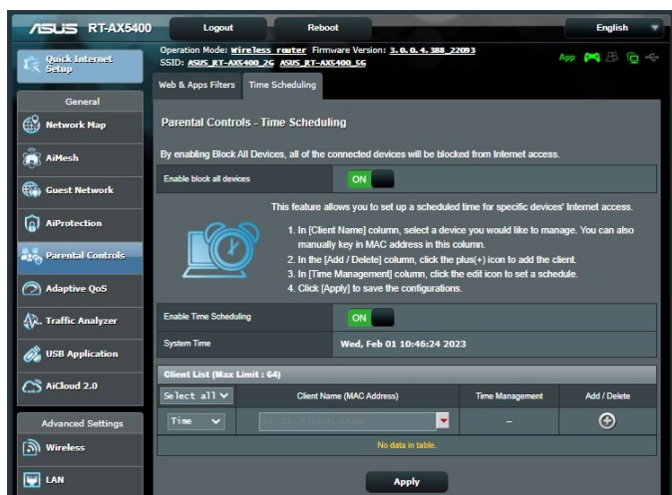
/ISUS RT-AX5400

Logout

Reboot

English

Quick Internet Setup

Operation Mode: Wireless router Firmware Version: 3.0.0.4.388_22093
SSID: ASUS_RT-AX5400_2G ASUS_RT-AX5400_5G

App

General

Network Map

AiMesh

Guest Network

AiProtection

Parental Controls

Adaptive QoS

Traffic Analyzer

USB Application

AiCloud 2.0

Advanced Settings

Wireless

LAN

Web & Apps Filters

Time Scheduling

Parental Controls - Time Scheduling

By enabling Block All Devices, all of the connected devices will be blocked from Internet access.

Enable block all devices

ON

This feature allows you to set up a scheduled time for specific devices' Internet access.

1. In [Client Name] column, select a device you would like to manage. You can also manually key in MAC address in this column.
2. In the [Add / Delete] column, click the plus(+) icon to add the client.
3. In [Time Management] column, click the edit icon to set a schedule.
4. Click [Apply] to save the configurations.

Enable Time Scheduling

ON

System Time

Wed, Feb 01 10:46:24 2023

Client List (Max Limit : 64)

| Select all | Client Name (MAC Address) | Time Management | Add / Delete |
|---|---|---|---|
| Time | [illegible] | – | ⊕ |

No data in table.

Apply